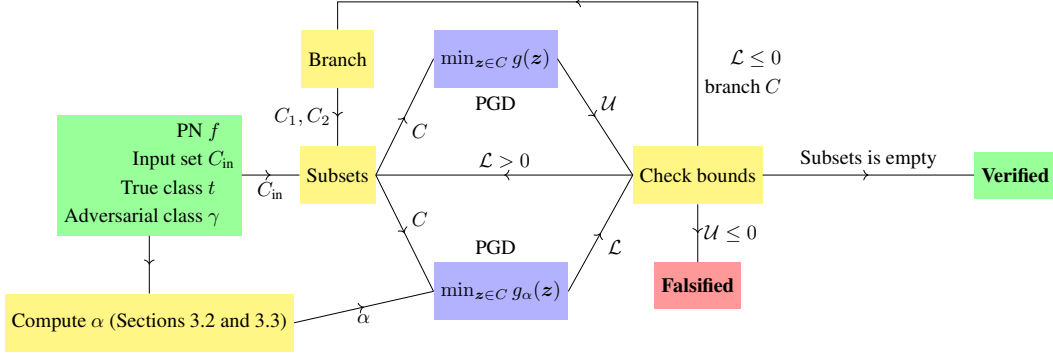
PN $f$
Input set $C_{\text{in}}$
True class $t$
Adversarial class $\gamma$

$C_{\text{in}}$

Subsets

Branch

$C_1, C_2$

$C$

$\min_{z \in C} g(z)$

PGD

$\mathcal{U}$

$\mathcal{L} \leq 0$
branch $C$

$\mathcal{L} > 0$

Check bounds

Subsets is empty

Verified

$C$

PGD

$\min_{z \in C} g_\alpha(z)$

$\mathcal{L}$

$\mathcal{U} \leq 0$

Falsified

Compute $\alpha$ (Sections 3.2 and 3.3)

$\alpha$